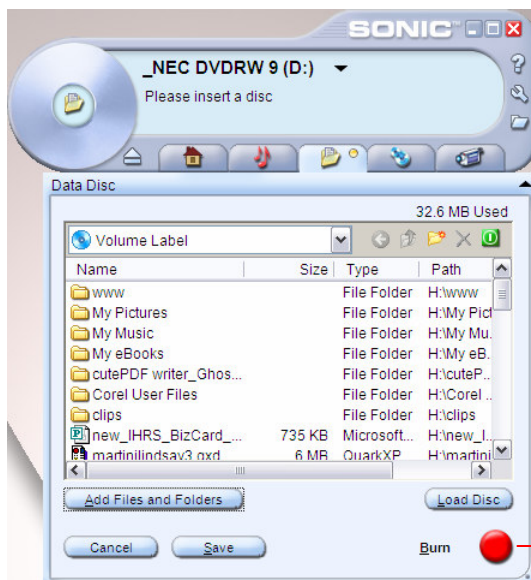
SONIC™

_NEC DVDRW 9 (D:)

Please insert a disc

Data Disc

32.6 MB Used

Volume Label

| Name | Size | Type | Path |
|---|---|---|---|
| www | | File Folder | H:\www |
| My Pictures | | File Folder | H:\My Pict |
| My Music | | File Folder | H:\My Mu. |
| My eBooks | | File Folder | H:\My eB. |
| cutePDF writer_Ghos... | | File Folder | H:\cuteP.. |
| Corel User Files | | File Folder | H:\Corel .. |
| clips | | File Folder | H:\clips |
| new_IHRS_BizCard_... | 735 KB | Microsoft... | H:\new_I.. |
| martinilindsay3.qxd | 6 MB | QuarkXP | H:\martini |

Add Files and Folders

Load Disc

Cancel

Save

Burn